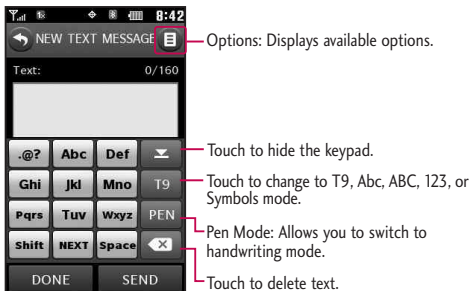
8:42

NEW TEXT MESSAGE

Options: Displays available options.

Text: 0/160

.@? Abc Def

Touch to hide the keypad.

Ghi Jkl Mno T9

Touch to change to T9, Abc, ABC, 123, or Symbols mode.

Pqrs Tuv Wxyz PEN

Pen Mode: Allows you to switch to handwriting mode.

Shift NEXT Space

Touch to delete text.

DONE SEND